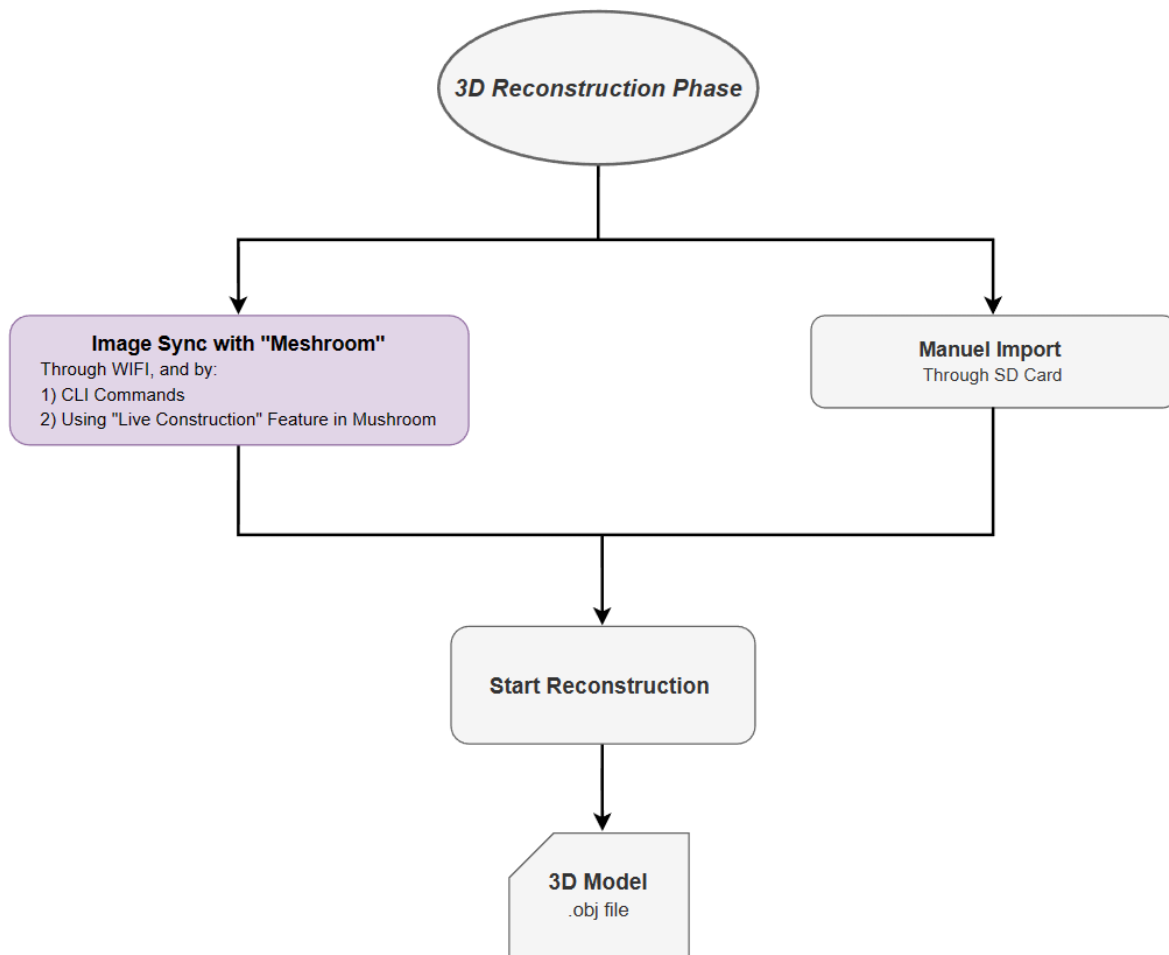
3D Reconstruction Phase

Image Sync with "Meshroom"
Through WIFI, and by:
1) CLI Commands
2) Using "Live Construction" Feature in Mushroom

Manuel Import
Through SD Card

Start Reconstruction

3D Model
.obj file